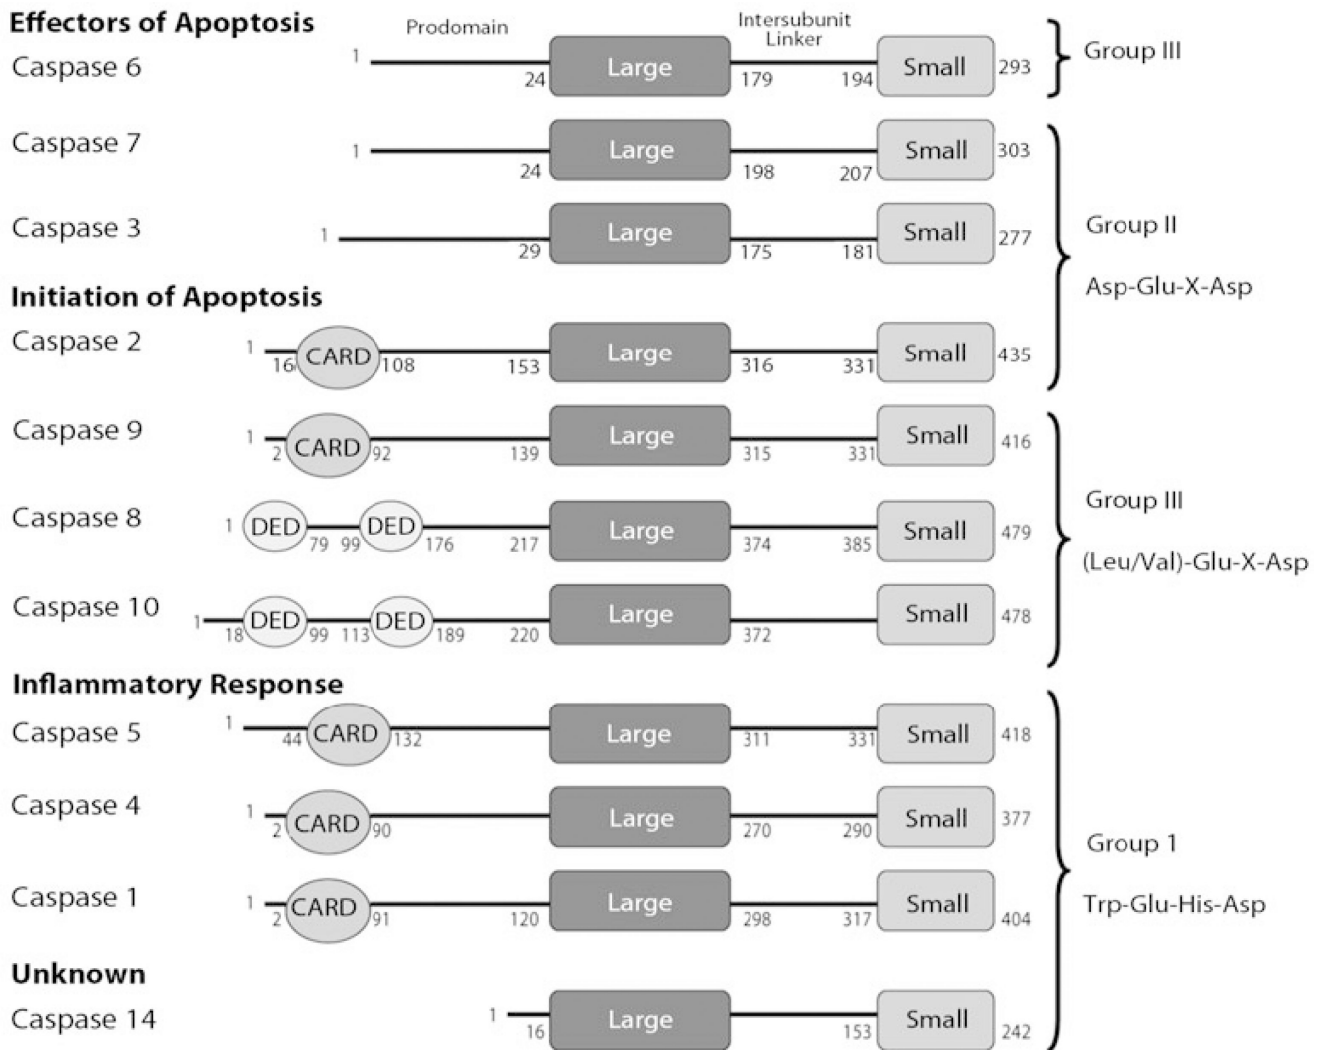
Effectors of Apoptosis

Prodomain

Intersubunit Linker

Caspase 6 1 24 Large 179 194 Small 293

Group III

Caspase 7 1 24 Large 198 207 Small 303

Caspase 3 1 29 Large 175 181 Small 277

Group II

Asp-Glu-X-Asp

Initiation of Apoptosis

Caspase 2 1 16 CARD 108 153 Large 316 331 Small 435

Caspase 9 1 2 CARD 92 139 Large 315 331 Small 416

Caspase 8 1 DED 79 99 DED 176 217 Large 374 385 Small 479

Group III

(Leu/Val)-Glu-X-Asp

Caspase 10 1 18 DED 99 113 DED 189 220 Large 372 Small 478

Inflammatory Response

Caspase 5 1 44 CARD 132 Large 311 331 Small 418

Caspase 4 1 2 CARD 90 Large 270 290 Small 377

Group 1

Trp-Glu-His-Asp

Caspase 1 1 2 CARD 91 120 Large 298 317 Small 404

Unknown

Caspase 14 1 16 Large 153 Small 242